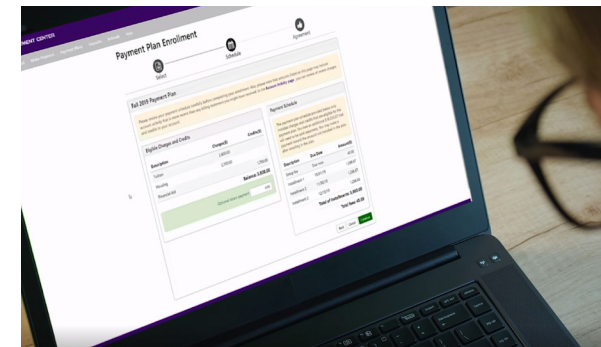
MENT CENTER

Payment Plan Enrollment

Select

Schedule

Agreement

Fall 2015 Payment Plan

Eligible Charges and Credits

Description

Charges($)

Credits($)

Tuition

Housing

Financial Aid

Balance: 3,000.00

Payment Schedule

Description

Due Date

Amount($)

Setup fee

Installment 1

Installment 2

Installment 3

Total of Installment: 3,000.00

Total fees: 45.00

Back

Cancel

Continue